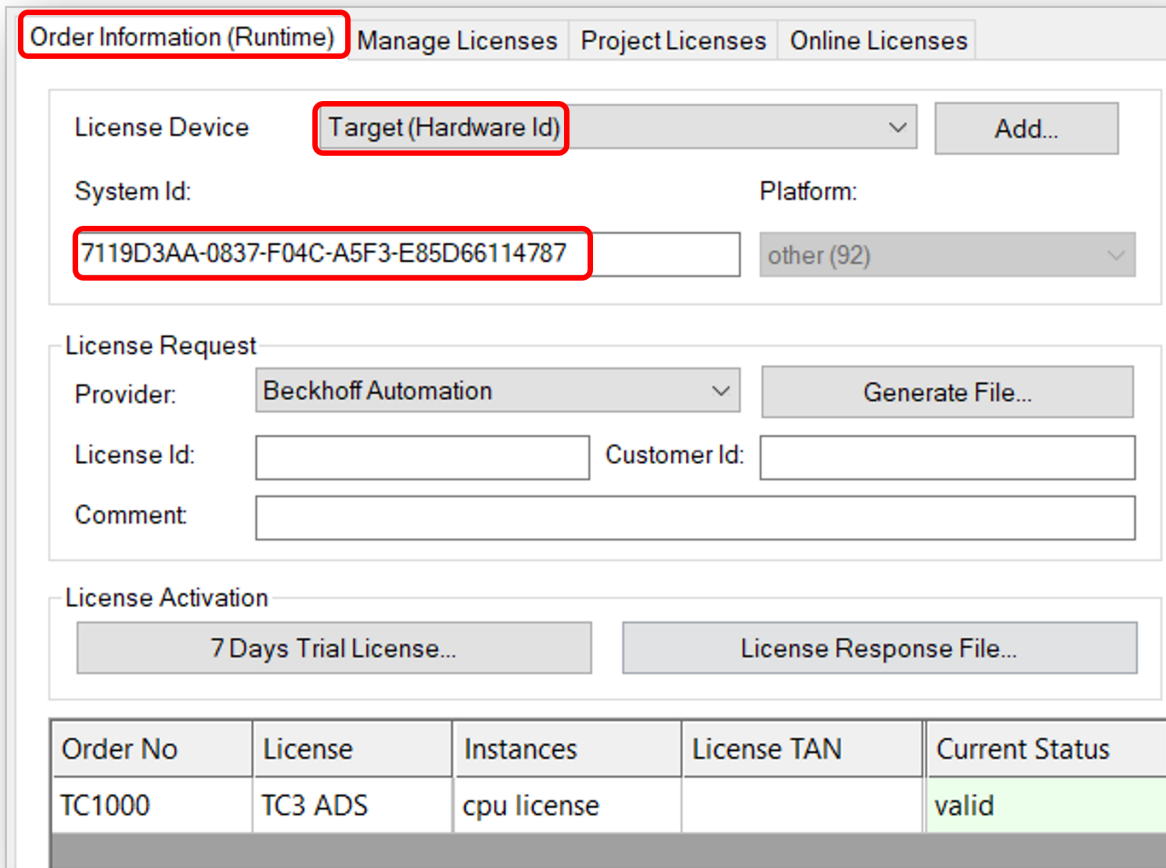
Order Information (Runtime) Manage Licenses Project Licenses Online Licenses

License Device Target (Hardware Id) Add...

System Id: Platform:

7119D3AA-0837-F04C-A5F3-E85D66114787 other (92)

License Request

Provider: Beckhoff Automation Generate File...

License Id: Customer Id:

Comment:

License Activation

7 Days Trial License... License Response File...

| Order No | License | Instances | License TAN | Current Status |
|---|---|---|---|---|
| TC1000 | TC3 ADS | cpu license | | valid |